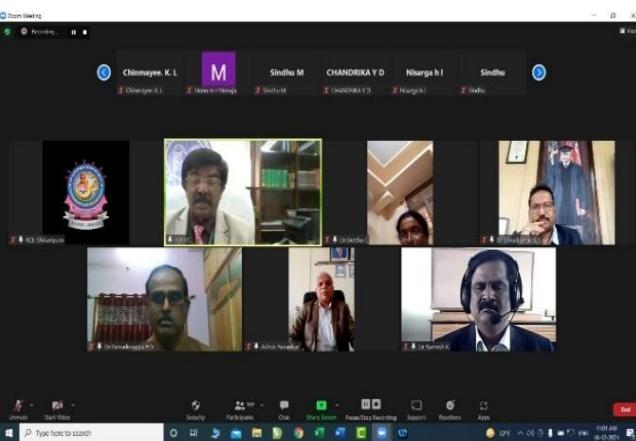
Zoom Meeting

Recording...

Chinmayee. K. L

M

Sindhu M

CHANDRIKA Y D

Nisarga h l

Sindhu

Chinmayee. K. L

Sindhu M

CHANDRIKA Y D

Nisarga h l

Sindhu

KLE Shikaripura

Dr Geetha

Dr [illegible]

Dr Venkatappa

Ashok

Dr Suresh K

Unmute

Start Video

Security

Participants

Chat

Share Screen

Pause/Stop Recording

Support

Reactions

Apps

End

Type here to search